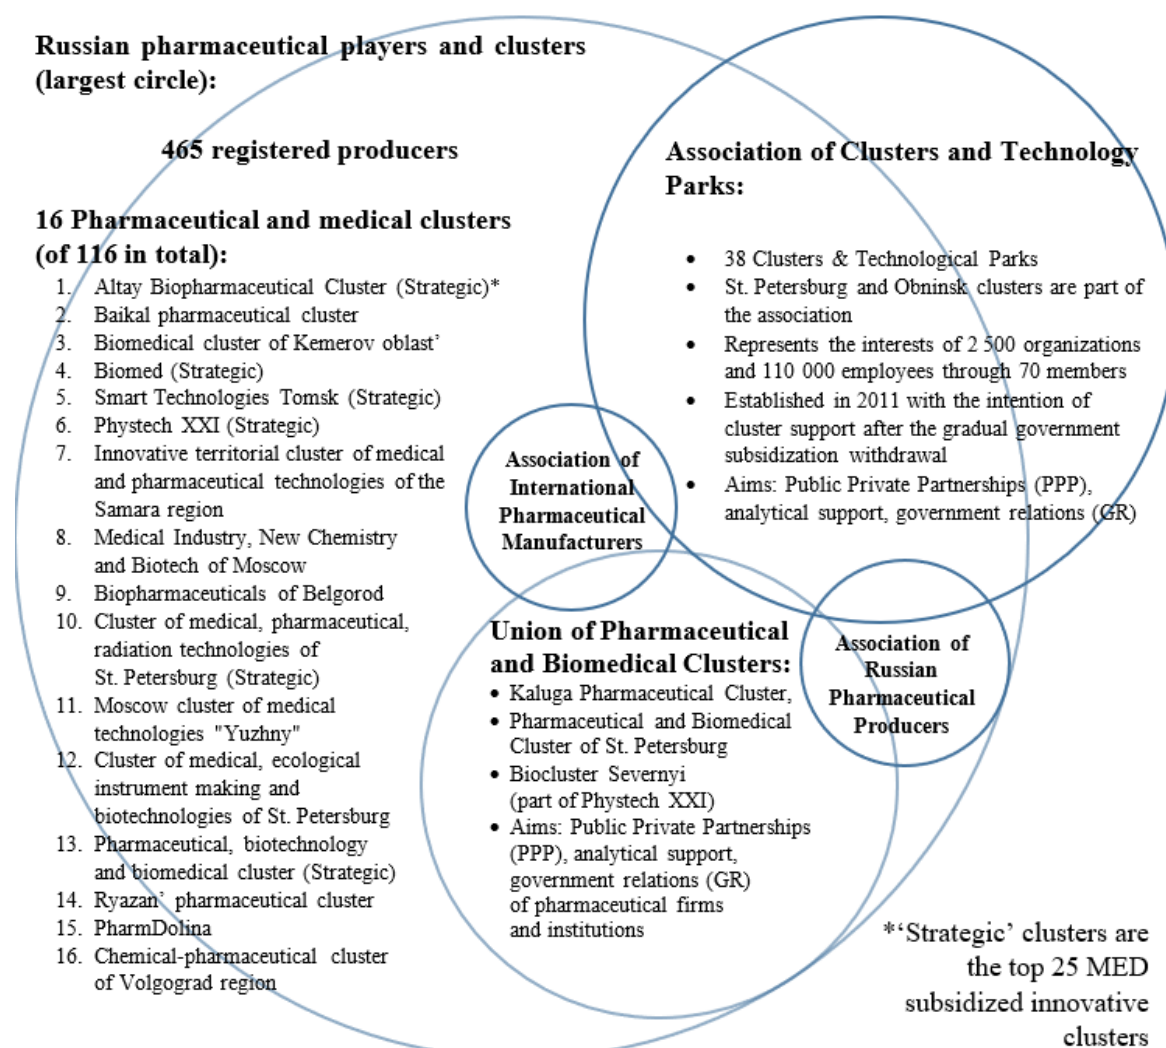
Russian pharmaceutical players and clusters (largest circle):

465 registered producers

16 Pharmaceutical and medical clusters (of 116 in total):
1. Altay Biopharmaceutical Cluster (Strategic)*
2. Baikal pharmaceutical cluster
3. Biomedical cluster of Kemerov oblast'
4. Biomed (Strategic)
5. Smart Technologies Tomsk (Strategic)
6. Phystech XXI (Strategic)
7. Innovative territorial cluster of medical and pharmaceutical technologies of the Samara region
8. Medical Industry, New Chemistry and Biotech of Moscow
9. Biopharmaceuticals of Belgorod
10. Cluster of medical, pharmaceutical, radiation technologies of St. Petersburg (Strategic)
11. Moscow cluster of medical technologies "Yuzhny"
12. Cluster of medical, ecological instrument making and biotechnologies of St. Petersburg
13. Pharmaceutical, biotechnology and biomedical cluster (Strategic)
14. Ryazan' pharmaceutical cluster
15. PharmDolina
16. Chemical-pharmaceutical cluster of Volgograd region

Association of Clusters and Technology Parks:

• 38 Clusters & Technological Parks
• St. Petersburg and Obninsk clusters are part of the association
• Represents the interests of 2 500 organizations and 110 000 employees through 70 members
• Established in 2011 with the intention of cluster support after the gradual government subsidization withdrawal
• Aims: Public Private Partnerships (PPP), analytical support, government relations (GR)

Association of International Pharmaceutical Manufacturers

Union of Pharmaceutical and Biomedical Clusters:
• Kaluga Pharmaceutical Cluster,
• Pharmaceutical and Biomedical Cluster of St. Petersburg
• Biocluster Severnyi (part of Phystech XXI)
• Aims: Public Private Partnerships (PPP), analytical support, government relations (GR) of pharmaceutical firms and institutions

Association of Russian Pharmaceutical Producers

*'Strategic' clusters are the top 25 MED subsidized innovative clusters